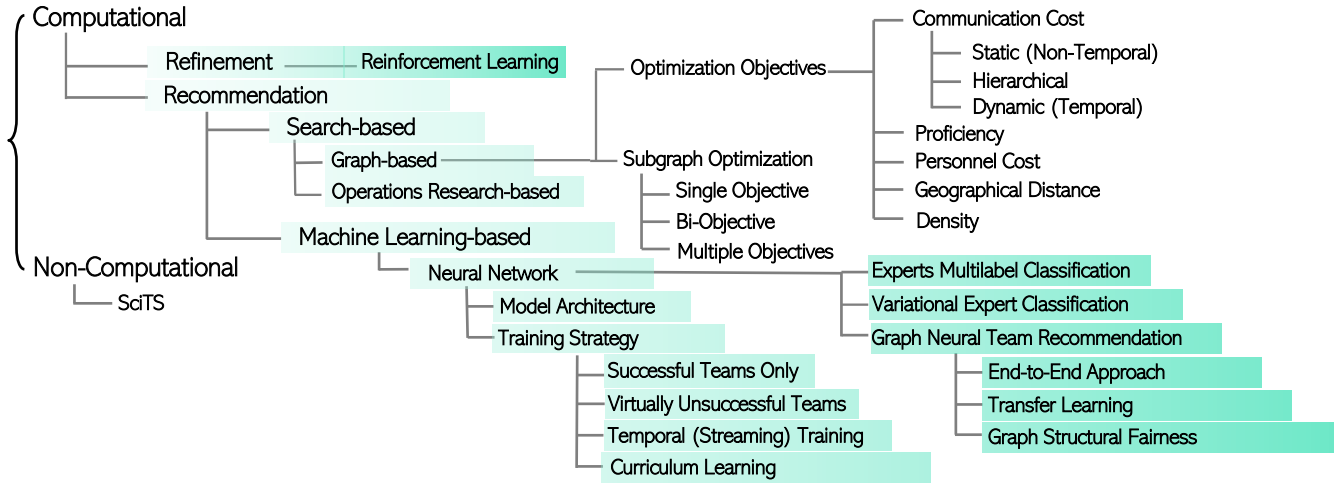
Computational

Refinement

Reinforcement Learning

Recommendation

Search-based

Graph-based

Operations Research-based

Machine Learning-based

Neural Network

Model Architecture

Training Strategy

Successful Teams Only

Virtually Unsuccessful Teams

Temporal (Streaming) Training

Curriculum Learning

Optimization Objectives

Communication Cost

Static (Non-Temporal)

Hierarchical

Dynamic (Temporal)

Proficiency

Personnel Cost

Geographical Distance

Density

Subgraph Optimization

Single Objective

Bi-Objective

Multiple Objectives

Experts Multilabel Classification

Variational Expert Classification

Graph Neural Team Recommendation

End-to-End Approach

Transfer Learning

Graph Structural Fairness

Non-Computational

SciTS